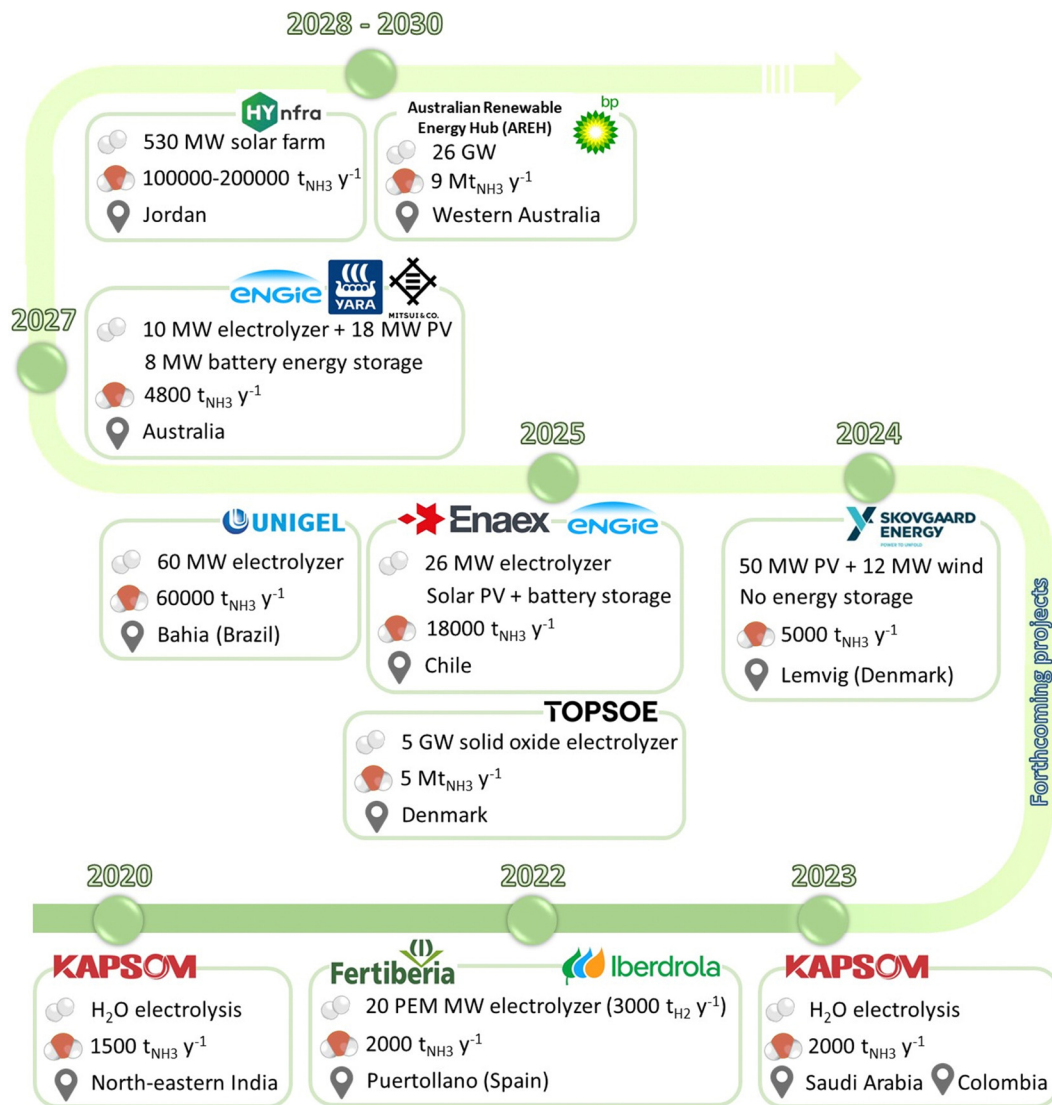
2028 - 2030

HYnfra
530 MW solar farm
100000-200000 $t_{NH3}$ $y^{-1}$
Jordan

Australian Renewable Energy Hub (AREH)
bp
26 GW
9 $Mt_{NH3}$ $y^{-1}$
Western Australia

2027

ENGIE YARA MITSUI & CO.
10 MW electrolyzer + 18 MW PV
8 MW battery energy storage
4800 $t_{NH3}$ $y^{-1}$
Australia

2025

2024

UNIGEL
60 MW electrolyzer
60000 $t_{NH3}$ $y^{-1}$
Bahia (Brazil)

Enaex ENGIE
26 MW electrolyzer
Solar PV + battery storage
18000 $t_{NH3}$ $y^{-1}$
Chile

SKOVGAARD ENERGY
POWER TO UNFOLD
50 MW PV + 12 MW wind
No energy storage
5000 $t_{NH3}$ $y^{-1}$
Lemvig (Denmark)

TOPSOE
5 GW solid oxide electrolyzer
5 $Mt_{NH3}$ $y^{-1}$
Denmark

Forthcoming projects

2020

2022

2023

KAPSOM
$H_2O$ electrolysis
1500 $t_{NH3}$ $y^{-1}$
North-eastern India

Fertiberia
Iberdrola
20 PEM MW electrolyzer (3000 $t_{H2}$ $y^{-1}$)
2000 $t_{NH3}$ $y^{-1}$
Puertollano (Spain)

KAPSOM
$H_2O$ electrolysis
2000 $t_{NH3}$ $y^{-1}$
Saudi Arabia Colombia